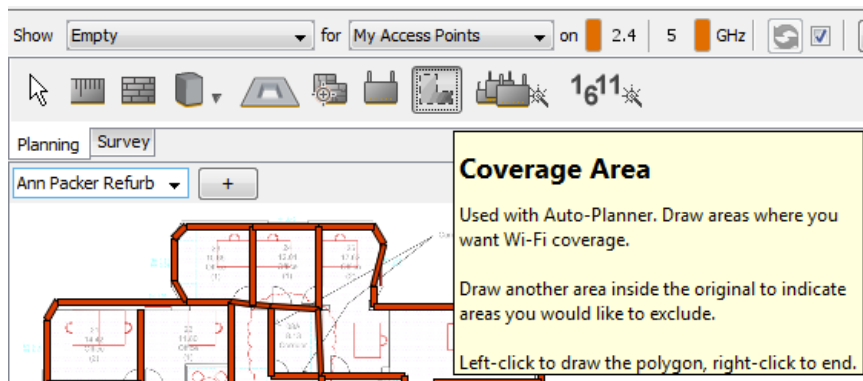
Show Empty for My Access Points on 2.4 5 GHz

1611

Planning Survey

Ann Packer Refurb +

Coverage Area

Used with Auto-Planner. Draw areas where you want Wi-Fi coverage.

Draw another area inside the original to indicate areas you would like to exclude.

Left-click to draw the polygon, right-click to end.